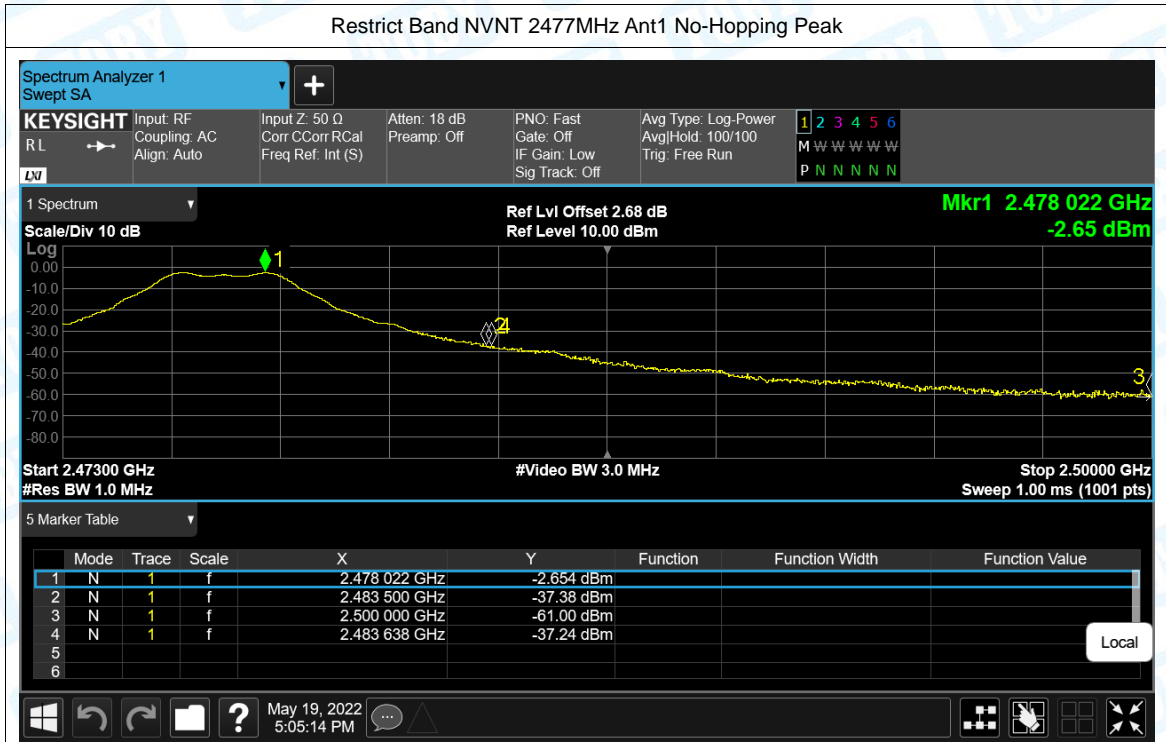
Restrict Band NVNT 2477MHz Ant1 No-Hopping Peak

Spectrum Analyzer 1
Swept SA

KEYSIGHT
RL
LXI

Input: RF
Coupling: AC
Align: Auto

Input Z: 50 Ω
Corr CCorr RCal
Freq Ref: Int (S)

Atten: 18 dB
Preamp: Off

PNO: Fast
Gate: Off
IF Gain: Low
Sig Track: Off

Avg Type: Log-Power
Avg|Hold: 100/100
Trig: Free Run

1 2 3 4 5 6
M W W W W W
P N N N N N

1 Spectrum
Scale/Div 10 dB
Log

Ref Lvl Offset 2.68 dB
Ref Level 10.00 dBm

Mkr1 2.478 022 GHz
-2.65 dBm

0.00
-10.0
-20.0
-30.0
-40.0
-50.0
-60.0
-70.0
-80.0

1
2
4
3

Start 2.47300 GHz
#Res BW 1.0 MHz

#Video BW 3.0 MHz

Stop 2.50000 GHz
Sweep 1.00 ms (1001 pts)

5 Marker Table

| | Mode | Trace | Scale | X | Y | Function | Function Width | Function Value |
|---|---|---|---|---|---|---|---|---|
| 1 | N | 1 | f | 2.478 022 GHz | -2.654 dBm | | | |
| 2 | N | 1 | f | 2.483 500 GHz | -37.38 dBm | | | |
| 3 | N | 1 | f | 2.500 000 GHz | -61.00 dBm | | | |
| 4 | N | 1 | f | 2.483 638 GHz | -37.24 dBm | | | |
| 5 | | | | | | | | |
| 6 | | | | | | | | |

Local

May 19, 2022
5:05:14 PM